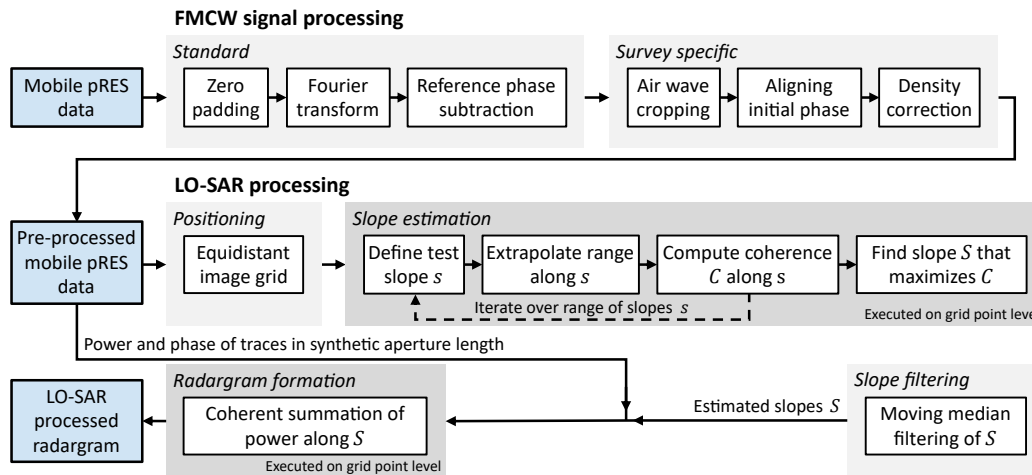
FMCW signal processing

Standard

Mobile pRES data

Zero padding

Fourier transform

Reference phase subtraction

Survey specific

Air wave cropping

Aligning initial phase

Density correction

LO-SAR processing

Positioning

Pre-processed mobile pRES data

Equidistant image grid

Slope estimation

Define test slope $s$

Extrapolate range along $s$

Compute coherence $C$ along s

Find slope $S$ that maximizes $C$

Iterate over range of slopes $s$

Executed on grid point level

Power and phase of traces in synthetic aperture length

Radargram formation

LO-SAR processed radargram

Coherent summation of power along $S$

Executed on grid point level

Estimated slopes $S$

Slope filtering

Moving median filtering of $S$